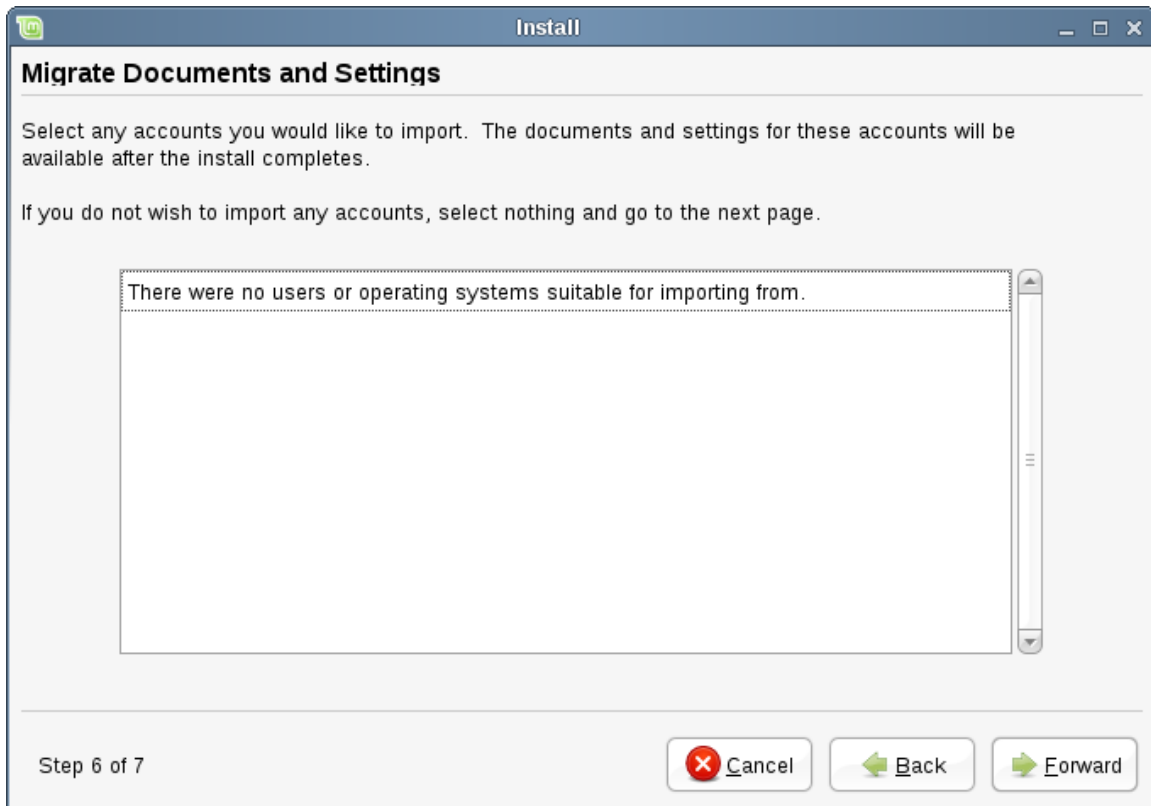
Install

Migrate Documents and Settings

Select any accounts you would like to import. The documents and settings for these accounts will be available after the install completes.

If you do not wish to import any accounts, select nothing and go to the next page.

There were no users or operating systems suitable for importing from.

Step 6 of 7

Cancel

Back

Forward